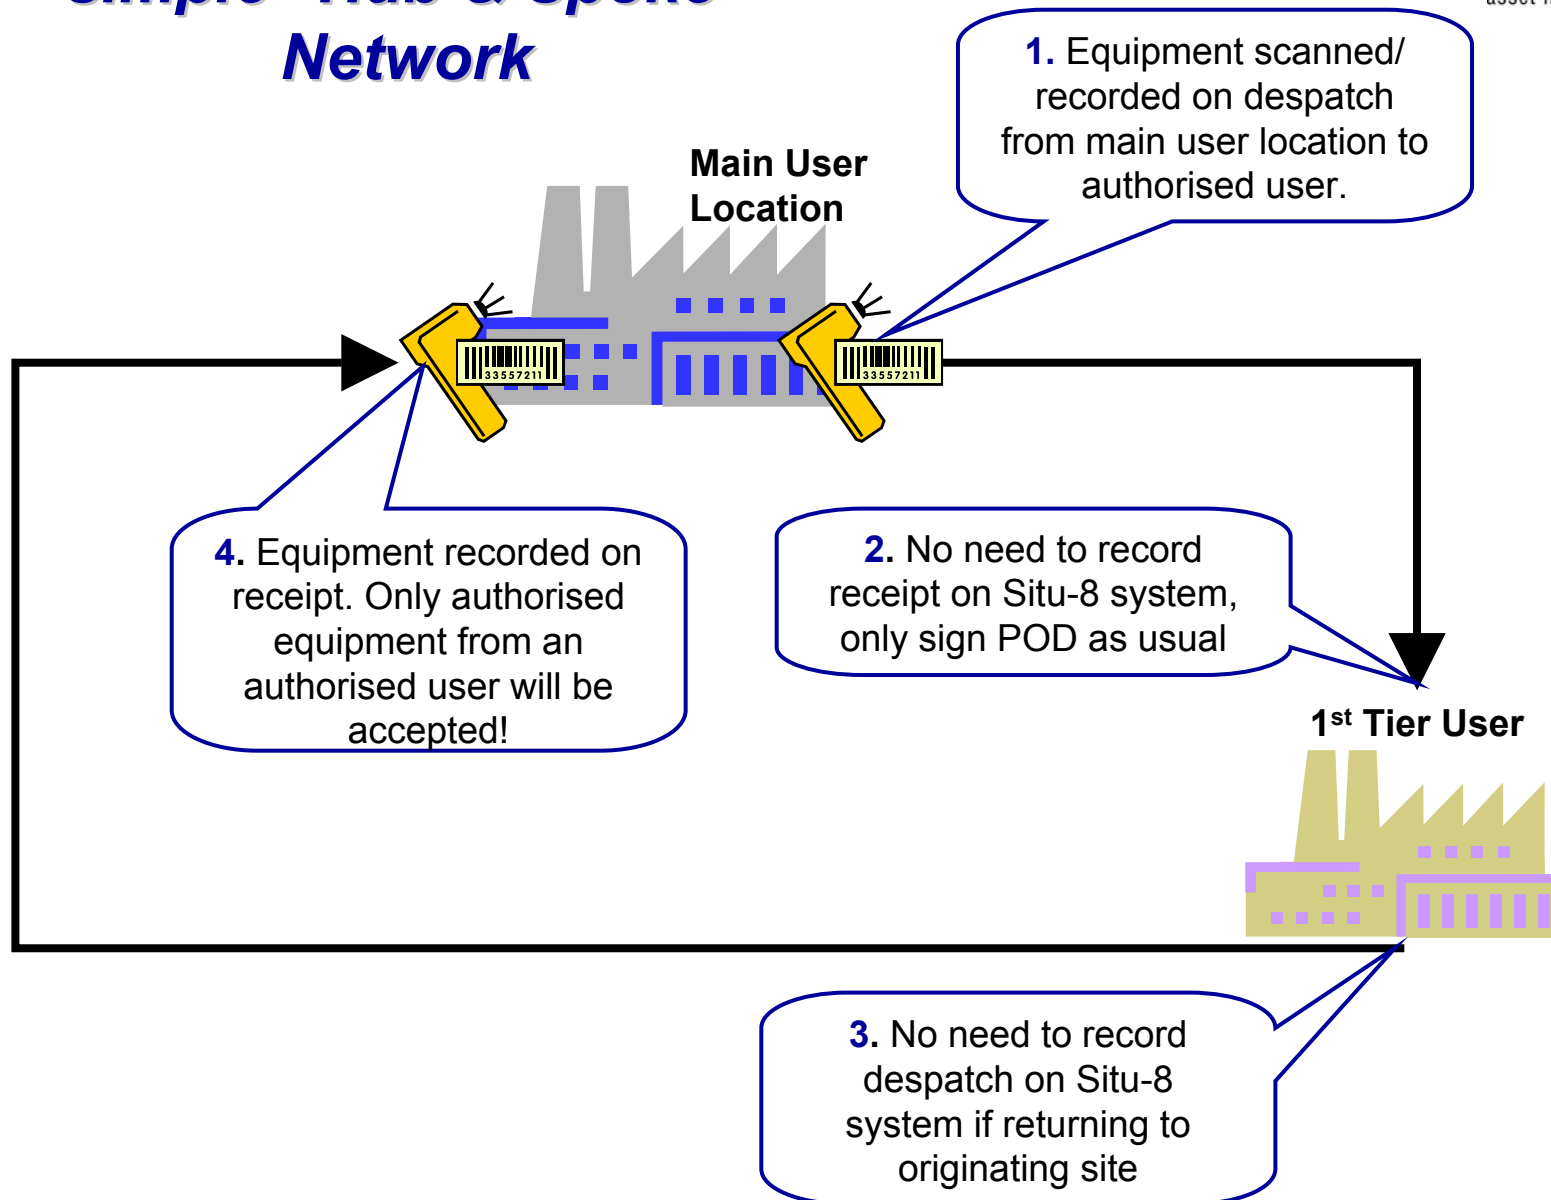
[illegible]

Network

1. Equipment scanned/ recorded on despatch from main user location to authorised user.

Main User Location

33557211

33557211

4. Equipment recorded on receipt. Only authorised equipment from an authorised user will be accepted!

2. No need to record receipt on Situ-8 system, only sign POD as usual

1$^{st}$ Tier User

3. No need to record despatch on Situ-8 system if returning to originating site